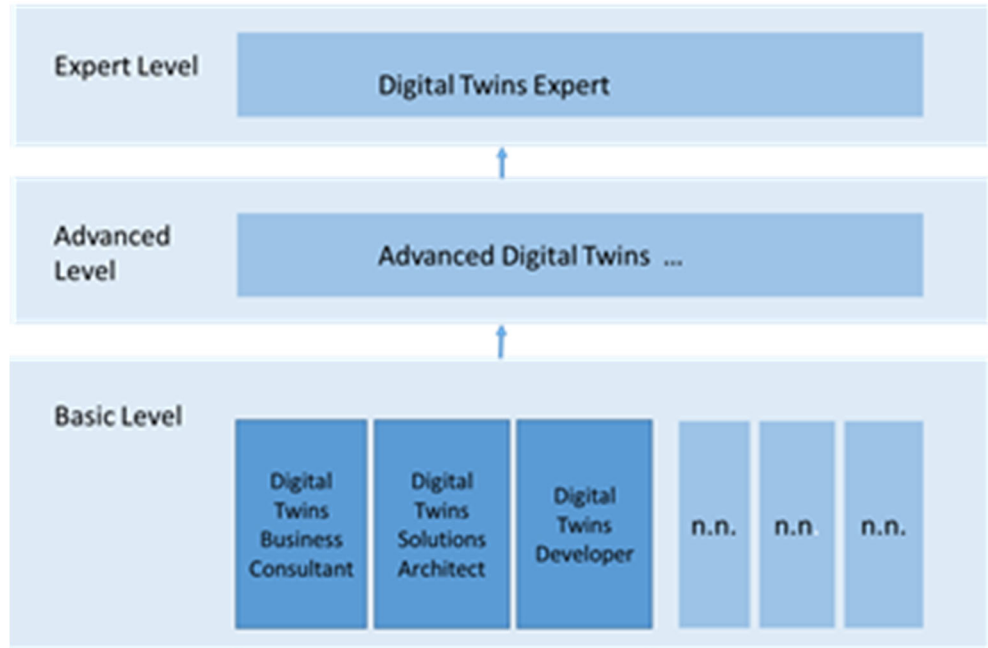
Expert Level

Digital Twins Expert

Advanced Level

Advanced Digital Twins ...

Basic Level

Digital Twins Business Consultant

Digital Twins Solutions Architect

Digital Twins Developer

n.n.

n.n

n.n.